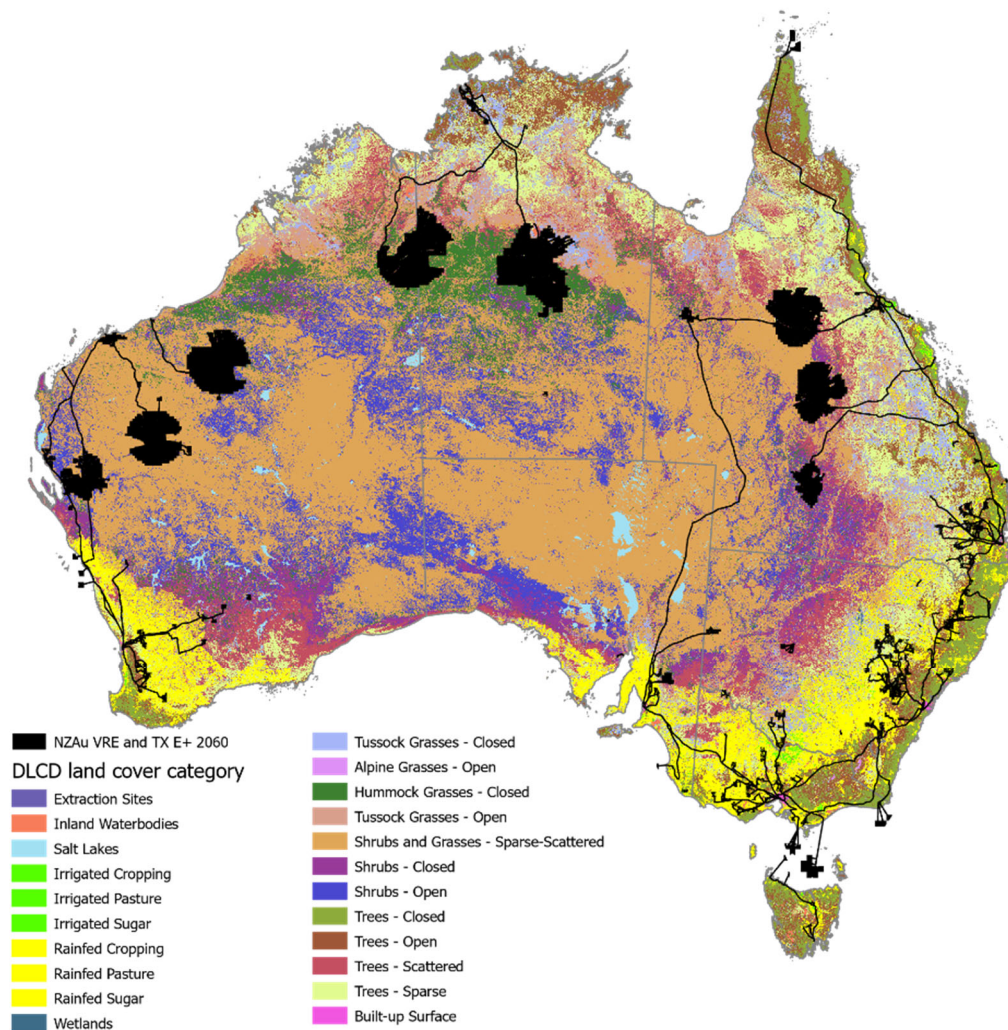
NZAu VRE and TX E+ 2060

DLCD land cover category

Extraction Sites
Inland Waterbodies
Salt Lakes
Irrigated Cropping
Irrigated Pasture
Irrigated Sugar
Rainfed Cropping
Rainfed Pasture
Rainfed Sugar
Wetlands

Tussock Grasses - Closed
Alpine Grasses - Open
Hummock Grasses - Closed
Tussock Grasses - Open
Shrubs and Grasses - Sparse-Scattered
Shrubs - Closed
Shrubs - Open
Trees - Closed
Trees - Open
Trees - Scattered
Trees - Sparse
Built-up Surface